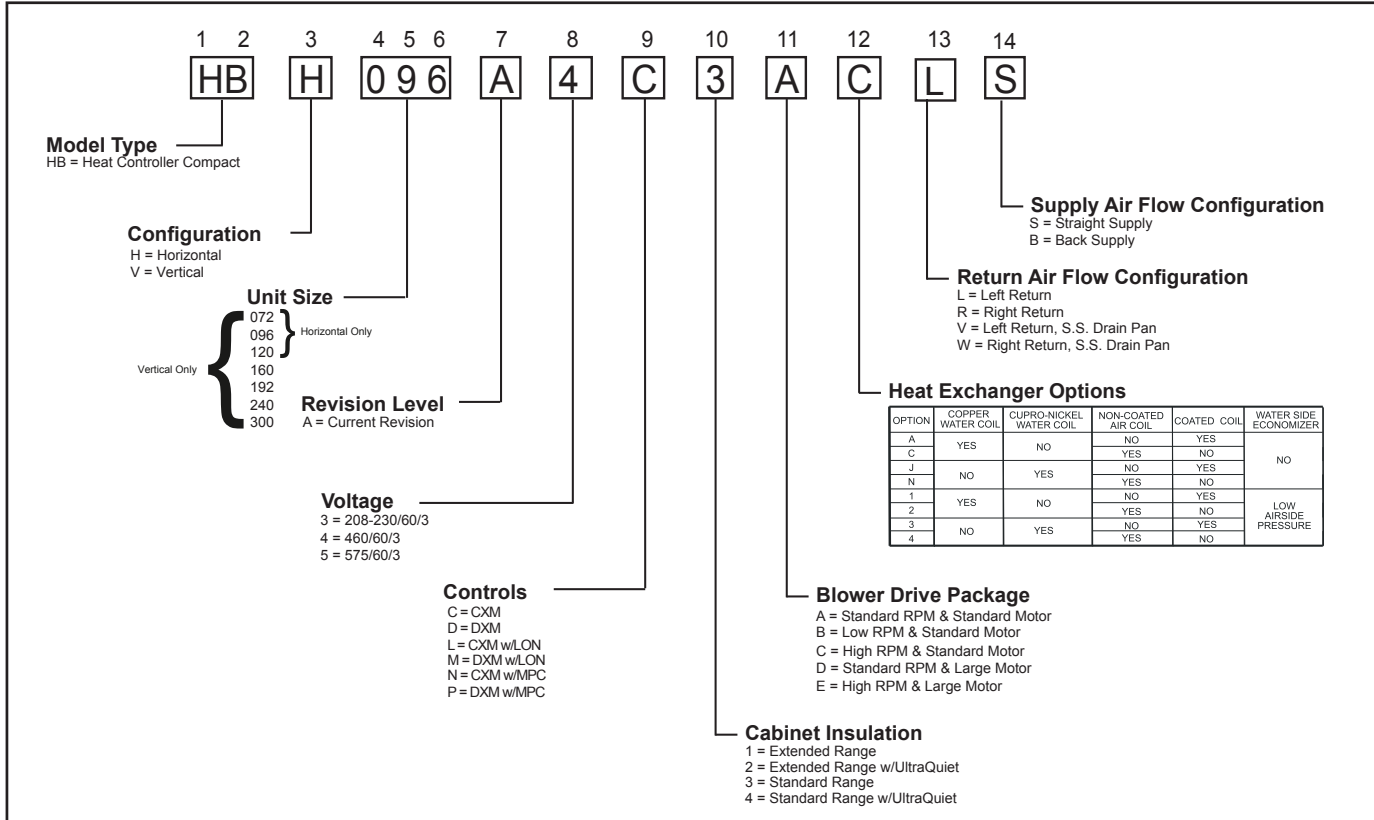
1 2 3 4 5 6 7 8 9 10 11 12 13 14

HB H 0 9 6 A 4 C 3 A C L S

**Model Type**
HB = Heat Controller Compact

**Configuration**
H = Horizontal
V = Vertical

**Unit Size**
072
096
120
160
192
240
300
Horizontal Only
Vertical Only

**Revision Level**
A = Current Revision

**Voltage**
3 = 208-230/60/3
4 = 460/60/3
5 = 575/60/3

**Controls**
C = CXM
D = DXM
L = CXM w/LON
M = DXM w/LON
N = CXM w/MPC
P = DXM w/MPC

**Cabinet Insulation**
1 = Extended Range
2 = Extended Range w/UltraQuiet
3 = Standard Range
4 = Standard Range w/UltraQuiet

**Blower Drive Package**
A = Standard RPM & Standard Motor
B = Low RPM & Standard Motor
C = High RPM & Standard Motor
D = Standard RPM & Large Motor
E = High RPM & Large Motor

**Heat Exchanger Options**

| OPTION | COPPER WATER COIL | CUPRO-NICKEL WATER COIL | NON-COATED AIR COIL | COATED COIL | WATER SIDE ECONOMIZER |
|---|---|---|---|---|---|
| A | YES | NO | NO | YES | NO |
| C | | | YES | NO | |
| J | NO | YES | NO | YES | |
| N | | | YES | NO | |
| 1 | YES | NO | NO | YES | LOW AIRSIDE PRESSURE |
| 2 | | | YES | NO | |
| 3 | NO | YES | NO | YES | |
| 4 | | | YES | NO | |

**Return Air Flow Configuration**
L = Left Return
R = Right Return
V = Left Return, S.S. Drain Pan
W = Right Return, S.S. Drain Pan

**Supply Air Flow Configuration**
S = Straight Supply
B = Back Supply